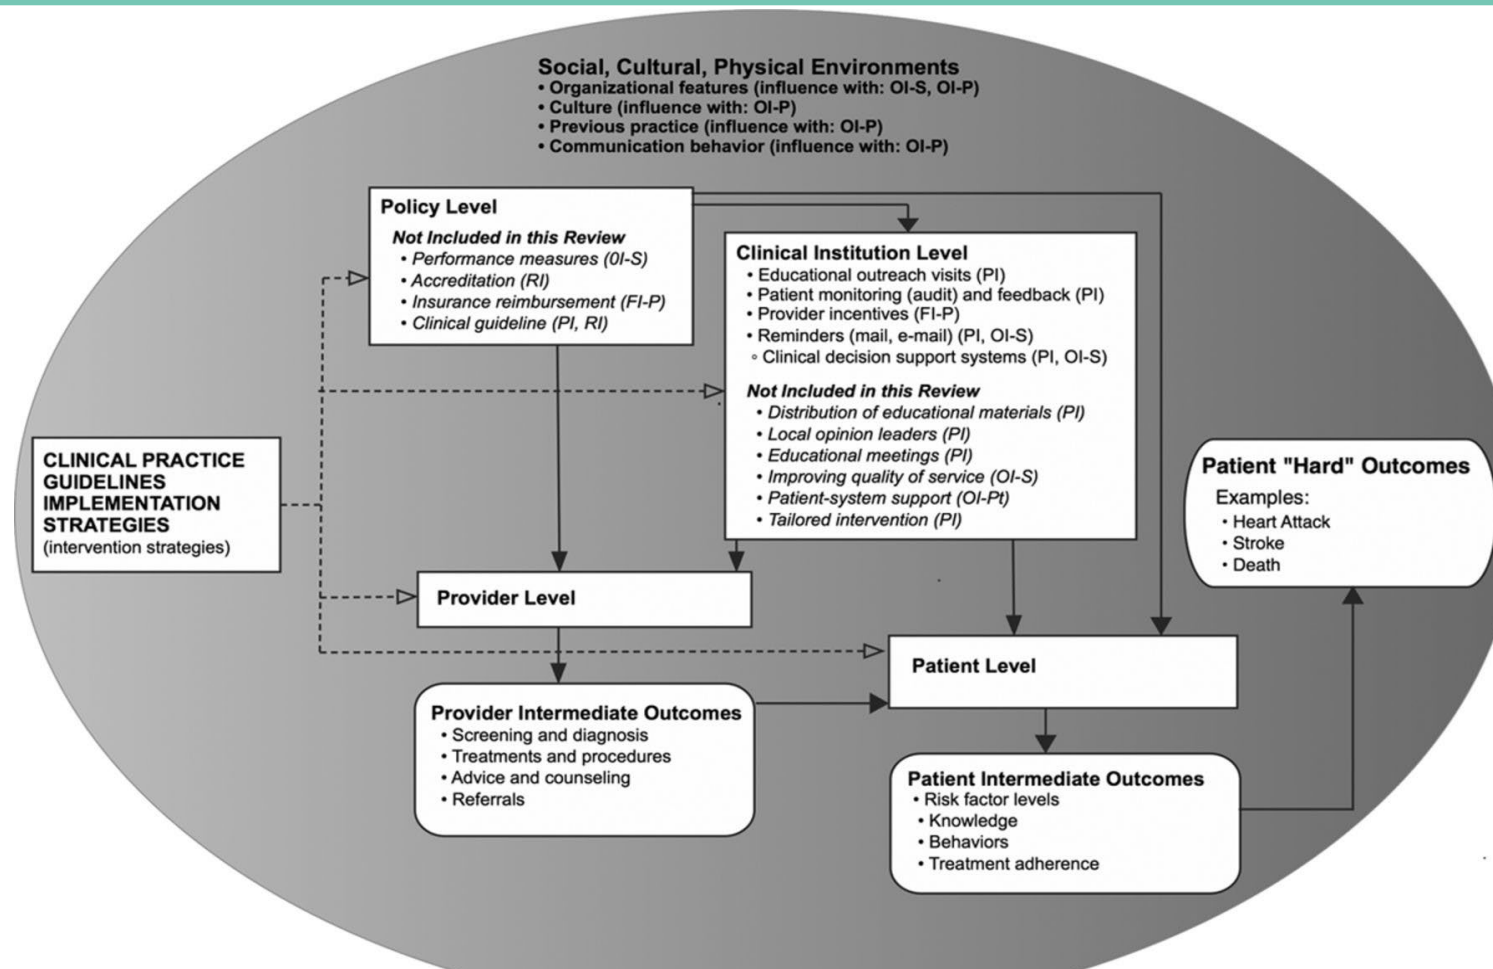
Social, Cultural, Physical Environments
• Organizational features (influence with: OI-S, OI-P)
• Culture (influence with: OI-P)
• Previous practice (influence with: OI-P)
• Communication behavior (influence with: OI-P)

Policy Level
Not Included in this Review
• Performance measures (0I-S)
• Accreditation (RI)
• Insurance reimbursement (FI-P)
• Clinical guideline (PI, RI)

Clinical Institution Level
• Educational outreach visits (PI)
• Patient monitoring (audit) and feedback (PI)
• Provider incentives (FI-P)
• Reminders (mail, e-mail) (PI, OI-S)
◦ Clinical decision support systems (PI, OI-S)
Not Included in this Review
• Distribution of educational materials (PI)
• Local opinion leaders (PI)
• Educational meetings (PI)
• Improving quality of service (OI-S)
• Patient-system support (OI-Pt)
• Tailored intervention (PI)

CLINICAL PRACTICE GUIDELINES IMPLEMENTATION STRATEGIES
(intervention strategies)

Patient "Hard" Outcomes
Examples:
• Heart Attack
• Stroke
• Death

Provider Level

Patient Level

Provider Intermediate Outcomes
• Screening and diagnosis
• Treatments and procedures
• Advice and counseling
• Referrals

Patient Intermediate Outcomes
• Risk factor levels
• Knowledge
• Behaviors
• Treatment adherence